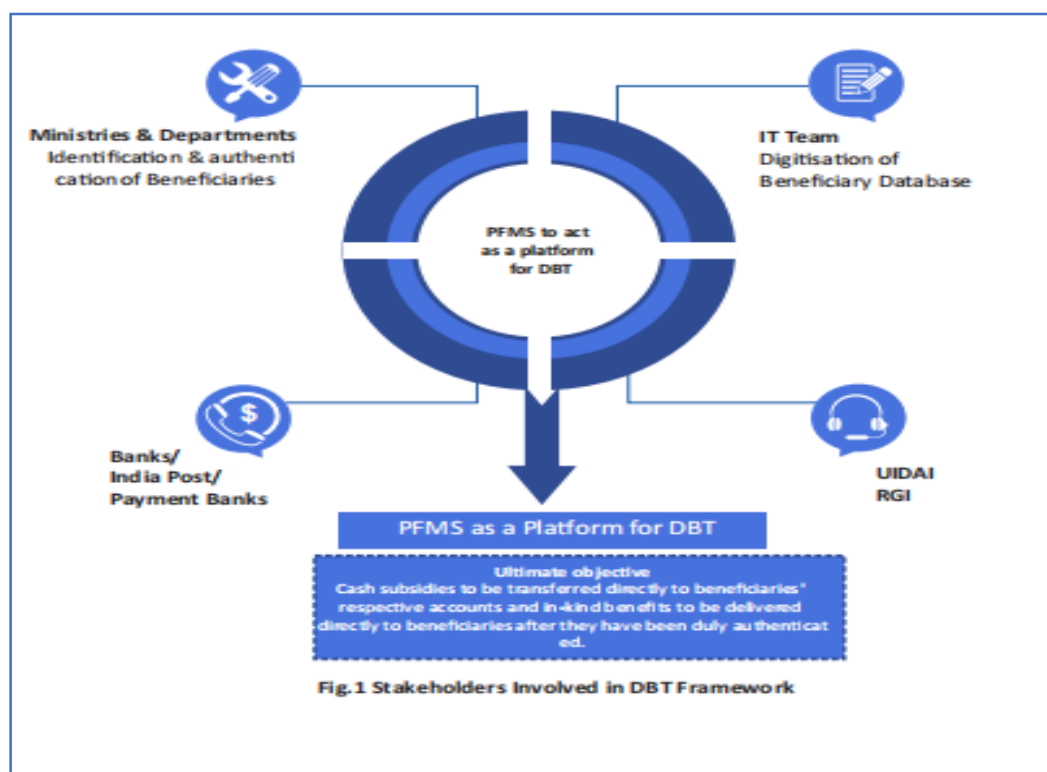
Ministries & Departments
Identification & authentication of Beneficiaries

IT Team
Digitisation of Beneficiary Database

PFMS to act as a platform for DBT

Banks/
India Post/
Payment Banks

UIDAI
RGI

PFMS as a Platform for DBT

Ultimate objective
Cash subsidies to be transferred directly to beneficiaries' respective accounts and in-kind benefits to be delivered directly to beneficiaries after they have been duly authenticated.

Fig.1 Stakeholders Involved in DBT Framework